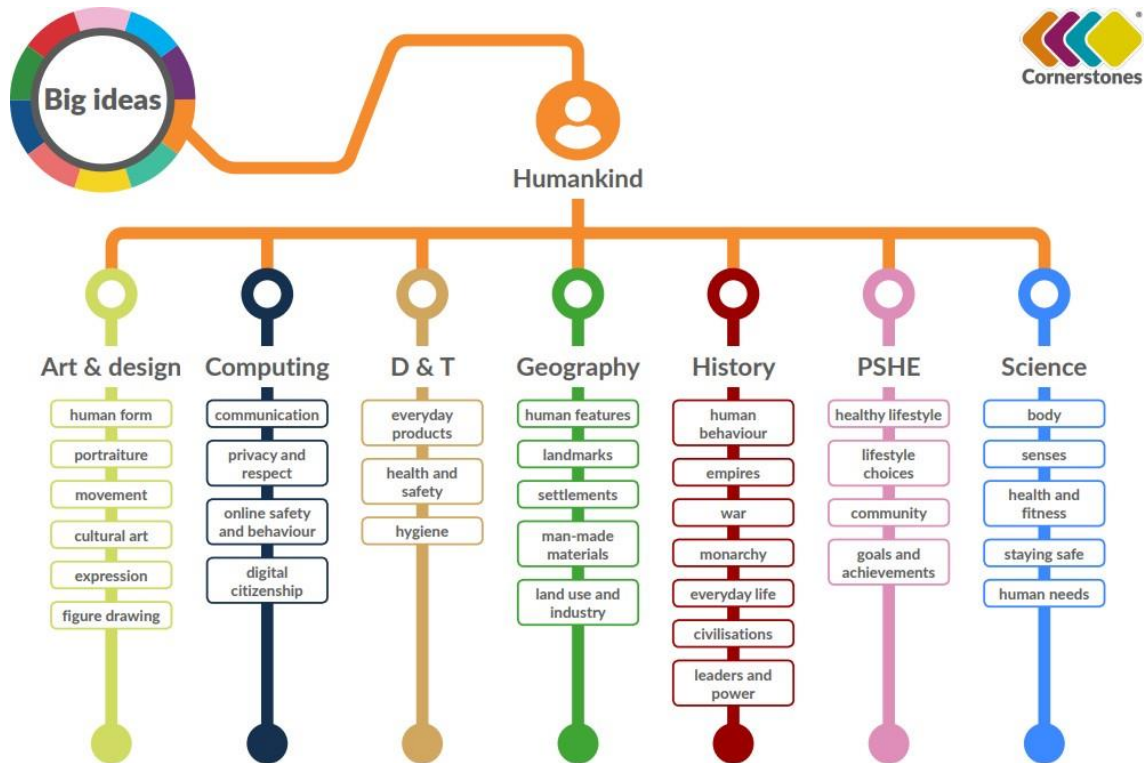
Big ideas

Cornerstones

Humankind

Art & design
human form
portraiture
movement
cultural art
expression
figure drawing

Computing
communication
privacy and respect
online safety and behaviour
digital citizenship

D & T
everyday products
health and safety
hygiene

Geography
human features
landmarks
settlements
man-made materials
land use and industry

History
human behaviour
empires
war
monarchy
everyday life
civilisations
leaders and power

PSHE
healthy lifestyle
lifestyle choices
community
goals and achievements

Science
body
senses
health and fitness
staying safe
human needs